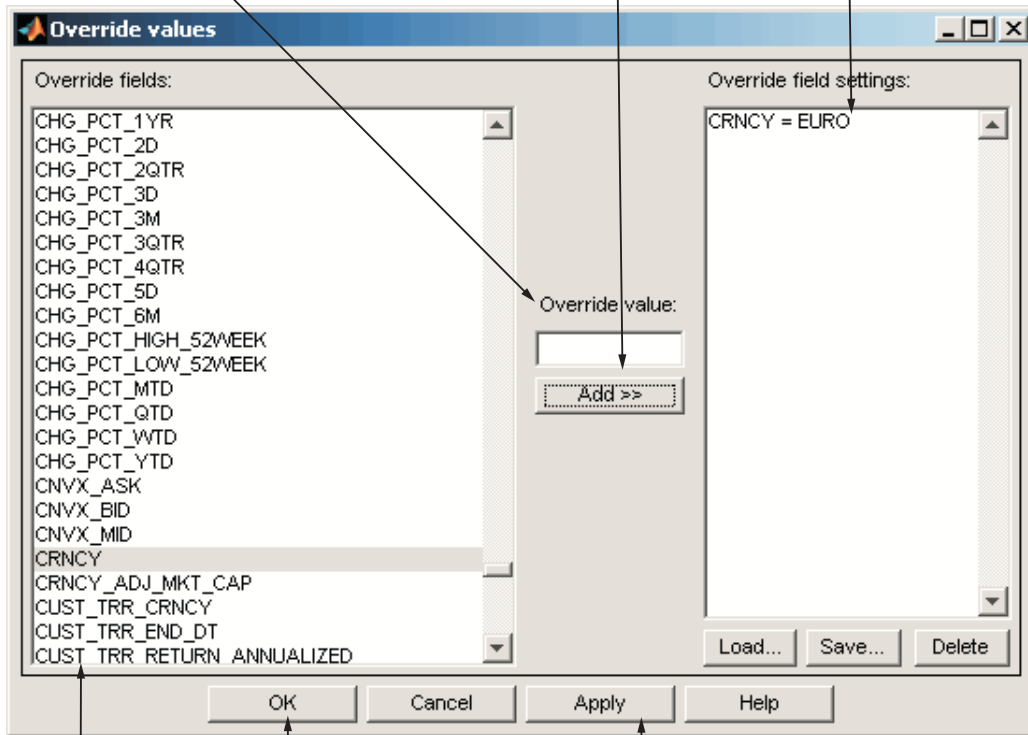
Override values

Override fields:

CHG_PCT_1YR
CHG_PCT_2D
CHG_PCT_2QTR
CHG_PCT_3D
CHG_PCT_3M
CHG_PCT_3QTR
CHG_PCT_4QTR
CHG_PCT_5D
CHG_PCT_6M
CHG_PCT_HIGH_52WEEK
CHG_PCT_LOW_52WEEK
CHG_PCT_MTD
CHG_PCT_QTD
CHG_PCT_WTD
CHG_PCT_YTD
CNVX_ASK
CNVX_BID
CNVX_MID
CRNCY
CRNCY_ADJ_MKT_CAP
CUST_TRR_CRNCY
CUST_TRR_END_DT
CUST_TRR_RETURN_ANNUALIZED

Override value:

Add >>

Override field settings:

CRNCY = EURO

Load...
Save...
Delete

OK
Cancel
Apply
Help